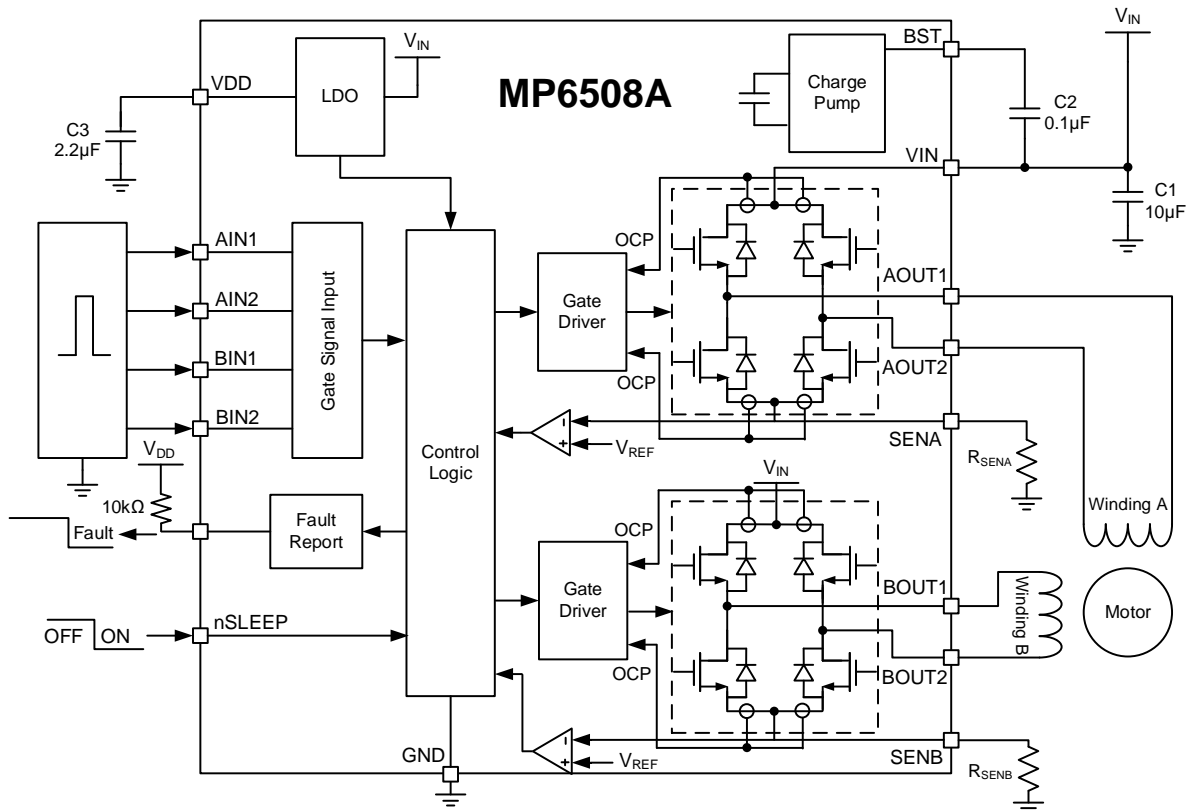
MP6508A

$V_{IN}$

VDD

LDO

C3
2.2µF

Charge Pump

BST

C2
0.1µF

$V_{IN}$

VIN

C1
10µF

AIN1

AIN2

BIN1

BIN2

Gate Signal Input

Control Logic

OCP

Gate Driver

OCP

AOUT1

AOUT2

SENA

$V_{REF}$

$R_{SENA}$

$V_{DD}$

10kΩ

Fault

Fault Report

$V_{IN}$

OCP

Gate Driver

OCP

BOUT1

BOUT2

Winding A

Winding B

Motor

OFF ON

nSLEEP

GND

$V_{REF}$

SENB

$R_{SENB}$